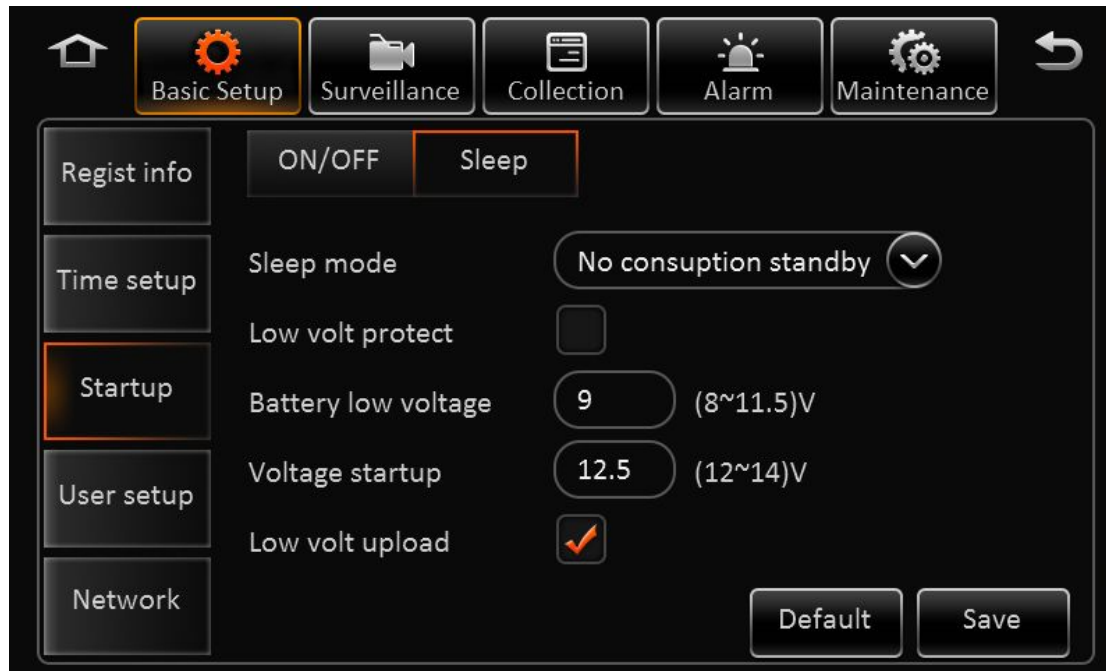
Basic Setup
Surveillance
Collection
Alarm
Maintenance

Regist info
Time setup
Startup
User setup
Network

ON/OFF
Sleep

Sleep mode
No consuption standby
Low volt protect
Battery low voltage
9
(8~11.5)V
Voltage startup
12.5
(12~14)V
Low volt upload

Default
Save